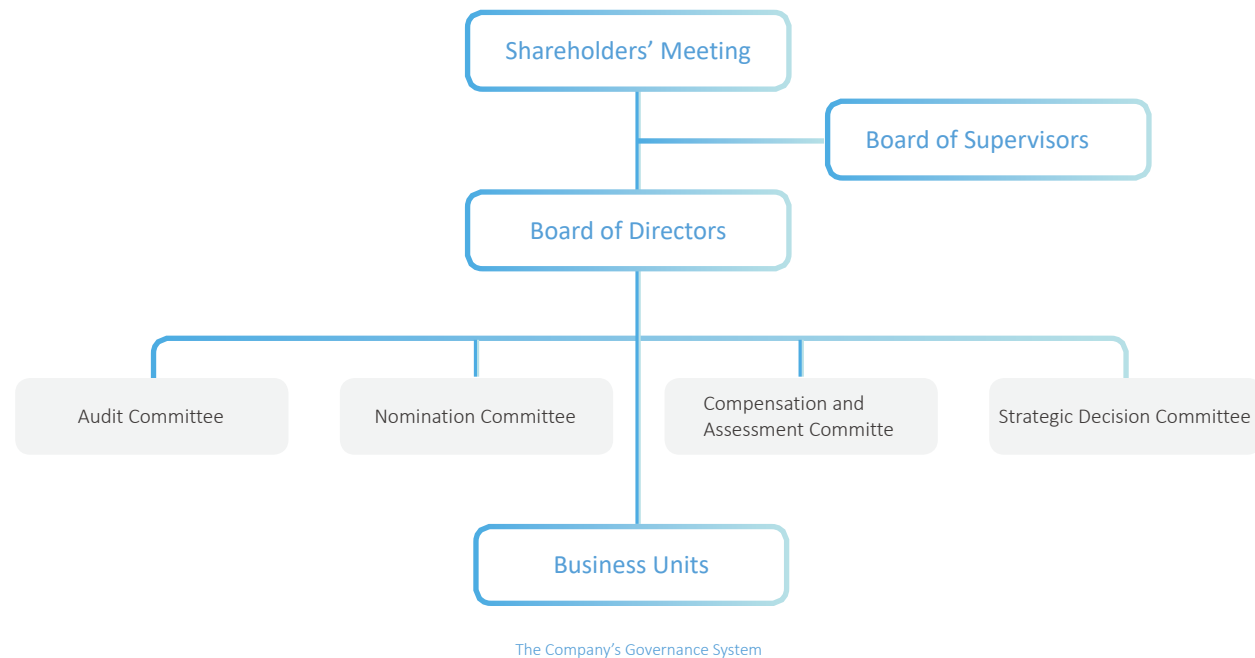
Shareholders’ Meeting

Board of Supervisors

Board of Directors

Audit Committee

Nomination Committee

Compensation and Assessment Committe

Strategic Decision Committee

Business Units

The Company’s Governance System